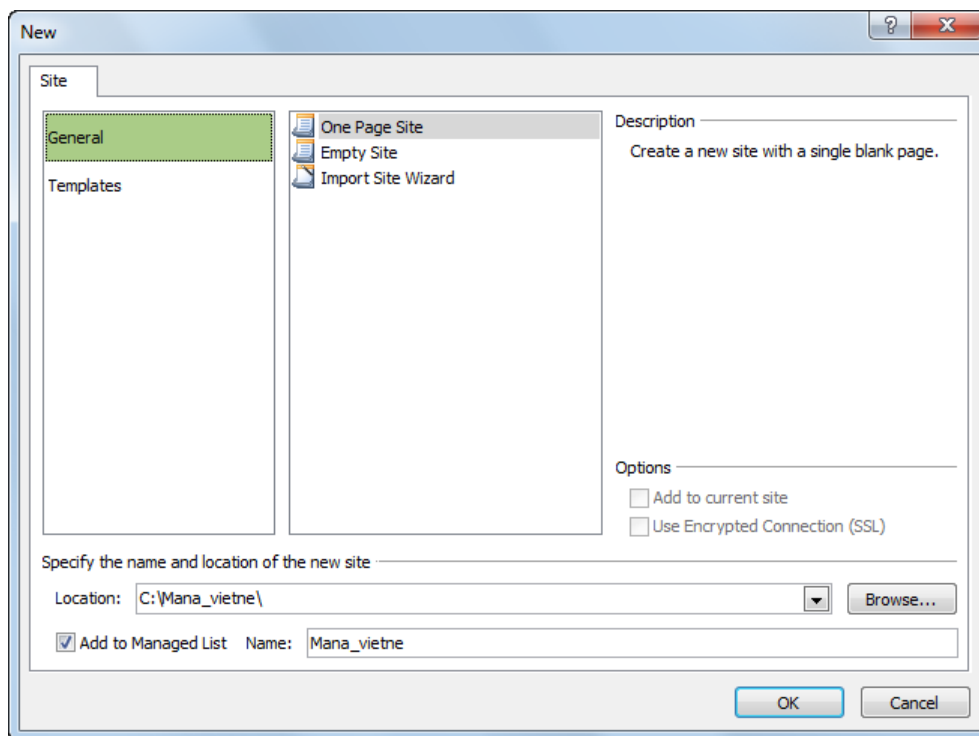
New

?

X

Site

General

Templates

One Page Site

Empty Site

Import Site Wizard

Description

Create a new site with a single blank page.

Options

Add to current site

Use Encrypted Connection (SSL)

Specify the name and location of the new site

Location: C:\Mana_vietne\

Browse...

Add to Managed List Name: Mana_vietne

OK

Cancel